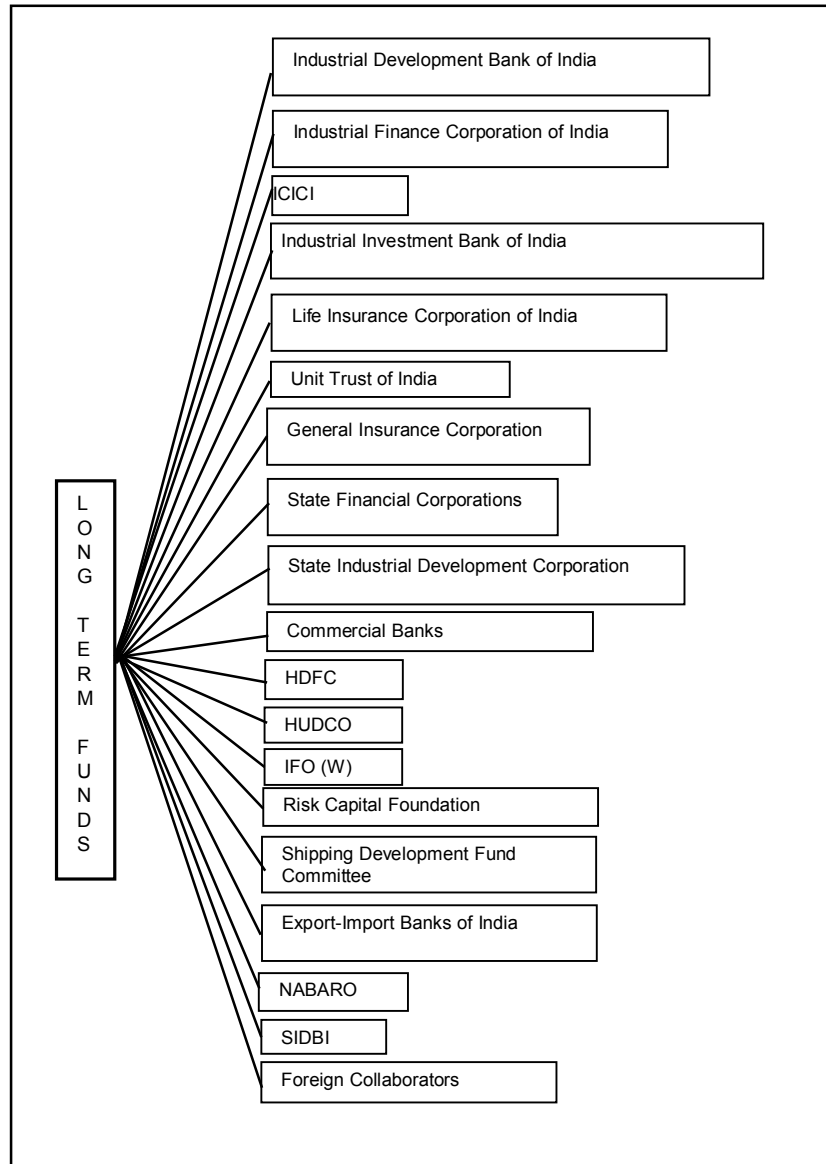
LONG TERM FUNDS

Industrial Development Bank of India

Industrial Finance Corporation of India

ICICI

Industrial Investment Bank of India

Life Insurance Corporation of India

Unit Trust of India

General Insurance Corporation

State Financial Corporations

State Industrial Development Corporation

Commercial Banks

HDFC

HUDCO

IFO (W)

Risk Capital Foundation

Shipping Development Fund Committee

Export-Import Banks of India

NABARO

SIDBI

Foreign Collaborators